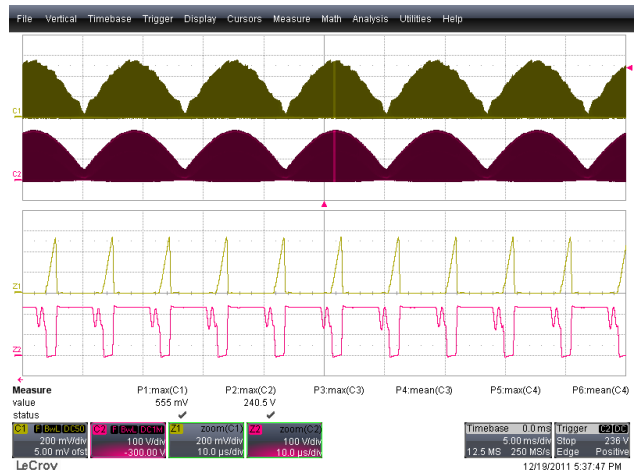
File Vertical Timebase Trigger Display Cursors Measure Math Analysis Utilities Help

C1

C2

Z1

Z2

Measure | P1:max(C1) | P2:max(C2) | P3:max(C3) | P4:mean(C3) | P5:max(C4) | P6:mean(C4)
value | 555 mV | 240.5 V
status | ✔ | ✔

C1 F BwL DC50 200 mV/div 5.00 mV ofst
C2 F BwL DC1M 100 V/div -300.00 V
Z1 zoom(C1) 200 mV/div 10.0 µs/div
Z2 zoom(C2) 100 V/div 10.0 µs/div

Timebase 0.0 ms 5.00 ms/div 12.5 MS 250 MS/s
Trigger C2 DC Stop 236 V Edge Positive

LeCroy
12/19/2011 5:37:47 PM